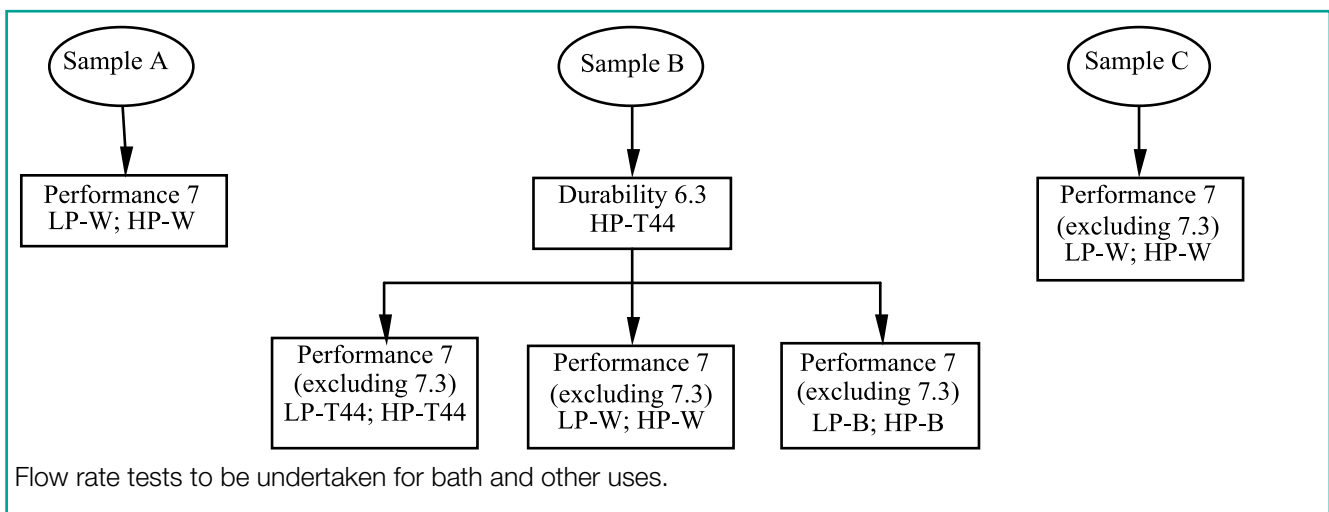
Sample A

Performance 7
LP-W; HP-W

Sample B

Durability 6.3
HP-T44

Performance 7
(excluding 7.3)
LP-T44; HP-T44

Performance 7
(excluding 7.3)
LP-W; HP-W

Performance 7
(excluding 7.3)
LP-B; HP-B

Sample C

Performance 7
(excluding 7.3)
LP-W; HP-W

Flow rate tests to be undertaken for bath and other uses.